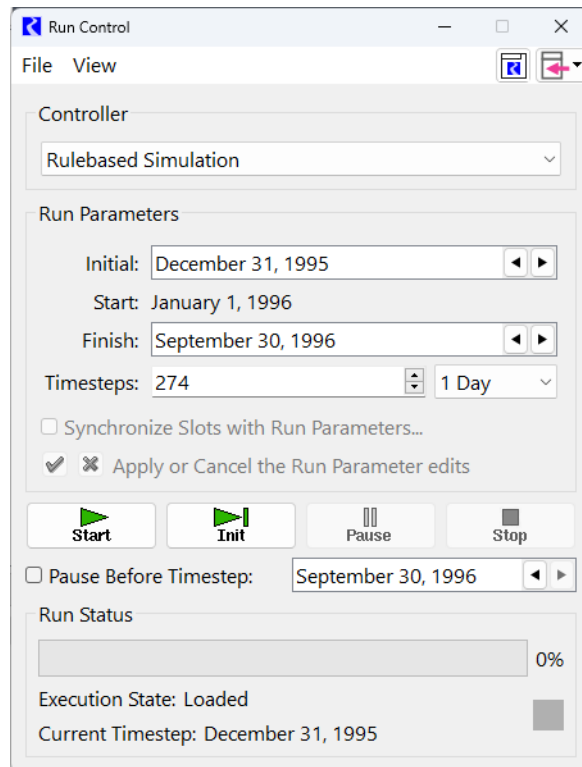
Run Control

File View

Controller

Rulebased Simulation

Run Parameters

Initial: December 31, 1995

Start: January 1, 1996

Finish: September 30, 1996

Timesteps: 274 1 Day

Synchronize Slots with Run Parameters...

Apply or Cancel the Run Parameter edits

Start Init Pause Stop

Pause Before Timestep: September 30, 1996

Run Status

0%

Execution State: Loaded

Current Timestep: December 31, 1995